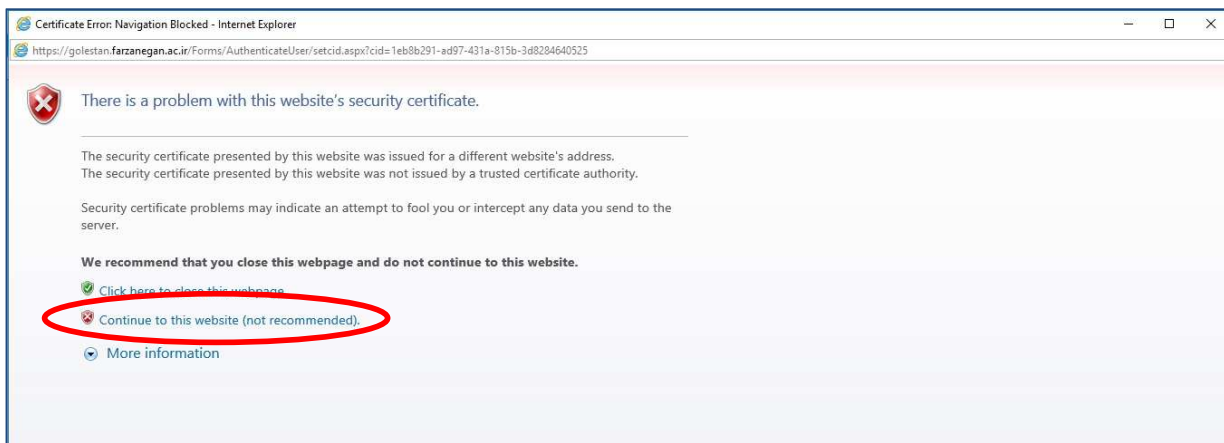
Certificate Error: Navigation Blocked - Internet Explorer

https://golestan.farzanegan.ac.ir/Forms/AuthenticateUser/setcid.aspx?cid=1eb8b291-ad97-431a-815b-3d8284640525

There is a problem with this website's security certificate.

The security certificate presented by this website was issued for a different website's address.
The security certificate presented by this website was not issued by a trusted certificate authority.

Security certificate problems may indicate an attempt to fool you or intercept any data you send to the server.

We recommend that you close this webpage and do not continue to this website.

Click here to close this webpage.

Continue to this website (not recommended).

More information